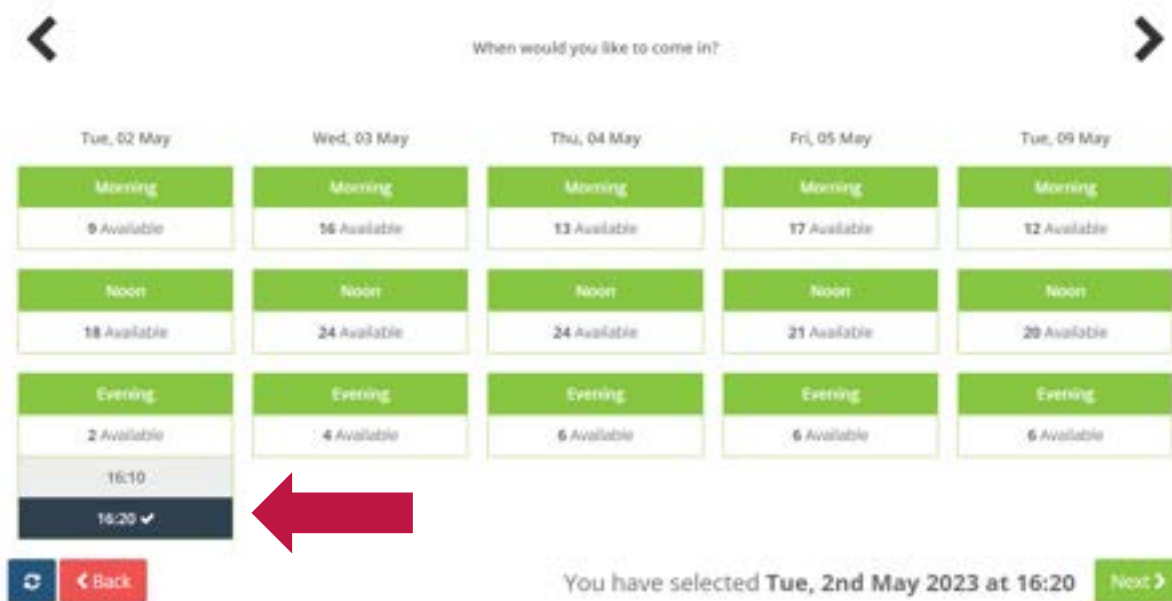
When would you like to come in?

Tue, 02 May

Morning

9 Available

Noon

18 Available

Evening

2 Available

16:10

16:20 ✔

Wed, 03 May

Morning

16 Available

Noon

24 Available

Evening

4 Available

Thu, 04 May

Morning

13 Available

Noon

24 Available

Evening

6 Available

Fri, 05 May

Morning

17 Available

Noon

21 Available

Evening

6 Available

Tue, 09 May

Morning

12 Available

Noon

20 Available

Evening

6 Available

Back

You have selected **Tue, 2nd May 2023 at 16:20**

Next